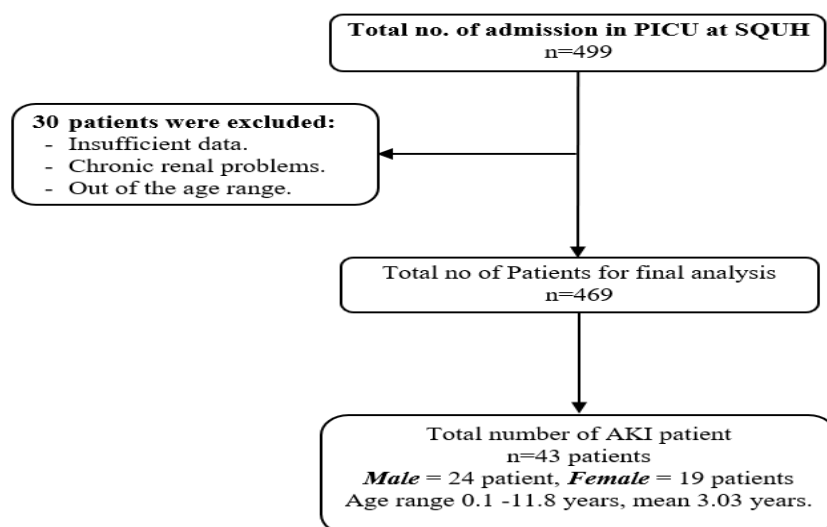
Total no. of admission in PICU at SQUH
n=499

30 patients were excluded:
- Insufficient data.
- Chronic renal problems.
- Out of the age range.

Total no of Patients for final analysis
n=469

Total number of AKI patient
n=43 patients
Male = 24 patient, Female = 19 patients
Age range 0.1 -11.8 years, mean 3.03 years.